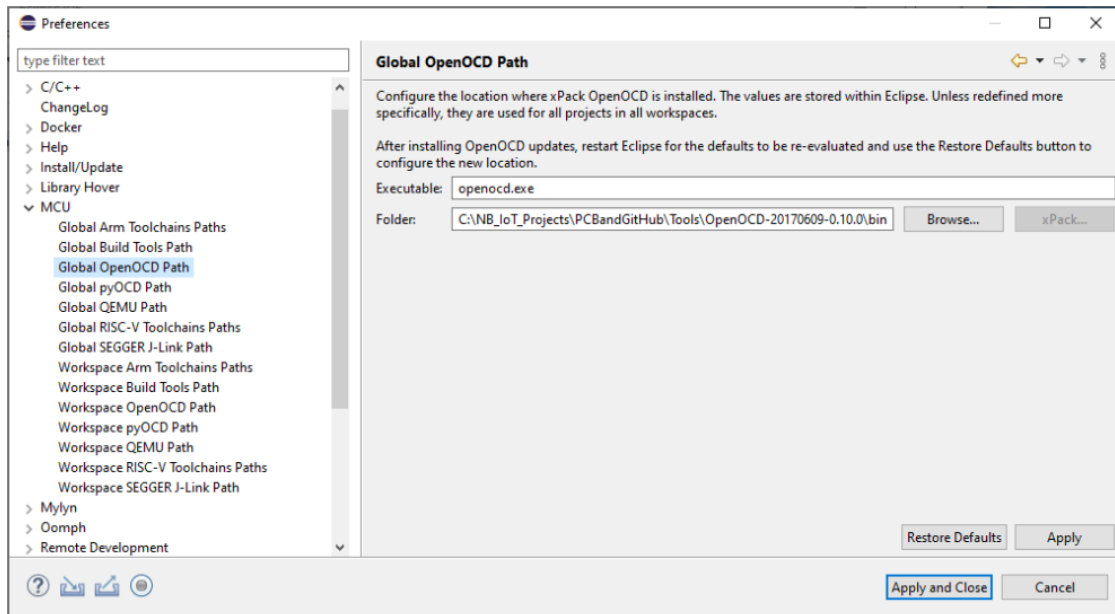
Preferences

type filter text

C/C++
ChangeLog
Docker
Help
Install/Update
Library Hover
MCU
Global Arm Toolchains Paths
Global Build Tools Path
Global OpenOCD Path
Global pyOCD Path
Global QEMU Path
Global RISC-V Toolchains Paths
Global SEGGER J-Link Path
Workspace Arm Toolchains Paths
Workspace Build Tools Path
Workspace OpenOCD Path
Workspace pyOCD Path
Workspace QEMU Path
Workspace RISC-V Toolchains Paths
Workspace SEGGER J-Link Path
Mylyn
Oomph
Remote Development

Global OpenOCD Path

Configure the location where xPack OpenOCD is installed. The values are stored within Eclipse. Unless redefined more specifically, they are used for all projects in all workspaces.

After installing OpenOCD updates, restart Eclipse for the defaults to be re-evaluated and use the Restore Defaults button to configure the new location.

Executable: openocd.exe

Folder: C:\NB_IoT_Projects\PCBandGitHub\Tools\OpenOCD-20170609-0.10.0\bin

Browse...

xPack...

Restore Defaults

Apply

Apply and Close

Cancel